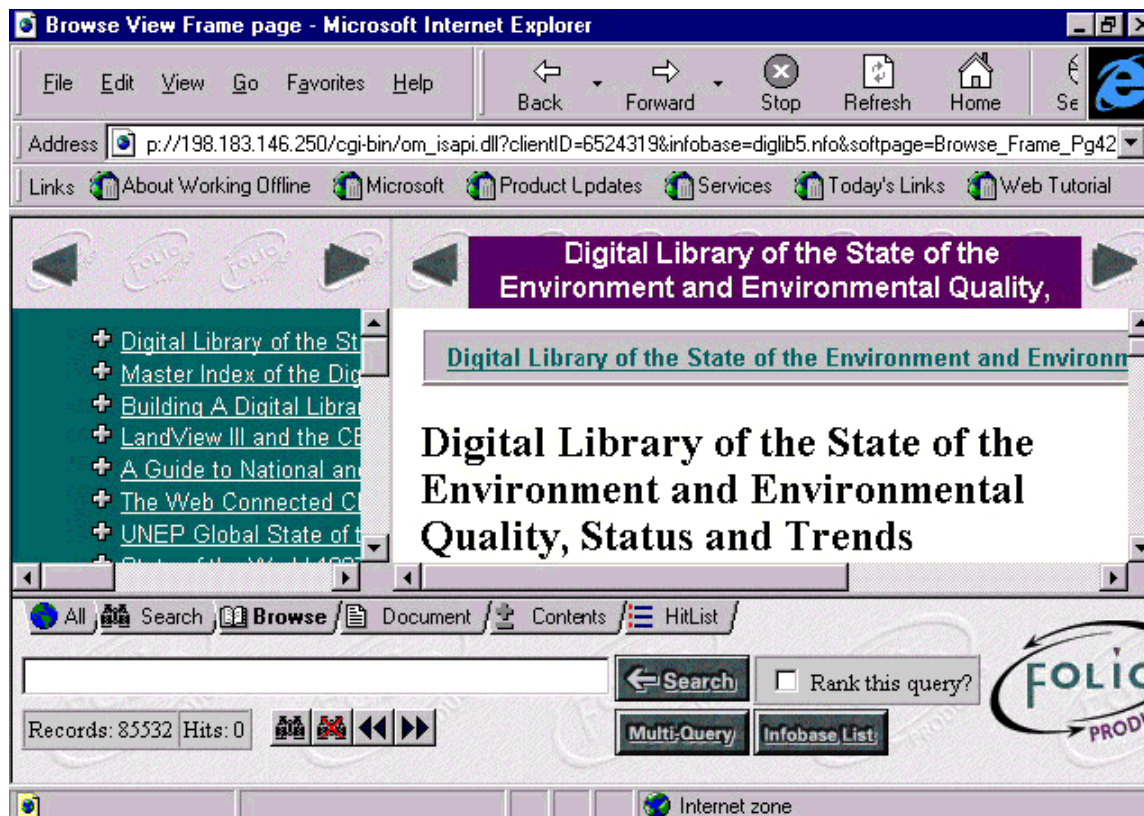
Browse View Frame page - Microsoft Internet Explorer

File Edit View Go Favorites Help

Back Forward Stop Refresh Home Se

Address p://198.183.146.250/cgi-bin/om_isapi.dll?clientID=6524319&infobase=diglib5.nfo&softpage=Browse_Frame_Pg42

Links About Working Offline Microsoft Product Lpdates Services Today's Links Web Tutorial

Digital Library of the State of the Environment and Environmental Quality,

Digital Library of the St
Master Index of the Dig
Building A Digital Librar
LandView III and the CE
A Guide to National an
The Web Connected C
UNEP Global State of t

Digital Library of the State of the Environment and Environm

Digital Library of the State of the Environment and Environmental Quality, Status and Trends

All Search Browse Document Contents HitList

Search

Rank this query?

FOLIO

PRODU

Records: 85532 Hits: 0

Multi-Query Infobase List

Internet zone